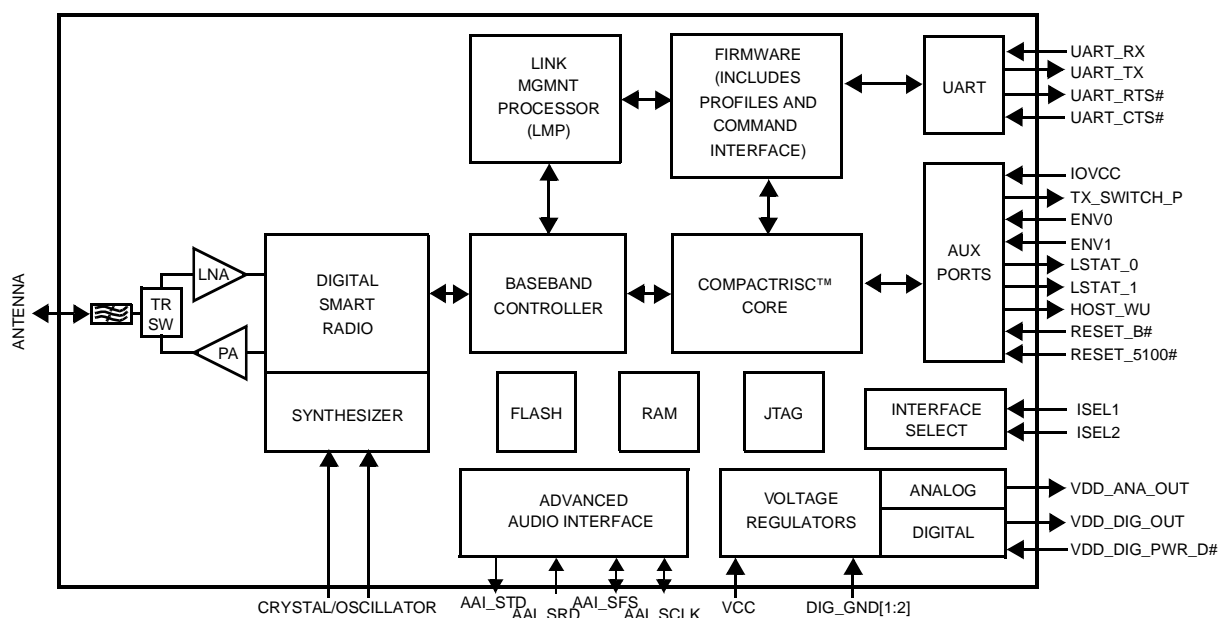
ANTENNA

TR SW

LNA

PA

DIGITAL SMART RADIO

SYNTHESIZER

LINK MGMNT PROCESSOR (LMP)

FIRMWARE (INCLUDES PROFILES AND COMMAND INTERFACE)

UART

UART_RX
UART_TX
UART_RTS#
UART_CTS#

BASEBAND CONTROLLER

COMPACTRISC™ CORE

AUX PORTS

IOVCC
TX_SWITCH_P
ENV0
ENV1
LSTAT_0
LSTAT_1
HOST_WU
RESET_B#
RESET_5100#

FLASH

RAM

JTAG

INTERFACE SELECT

ISEL1
ISEL2

ADVANCED AUDIO INTERFACE

VOLTAGE REGULATORS

ANALOG

DIGITAL

VDD_ANA_OUT
VDD_DIG_OUT
VDD_DIG_PWR_D#

CRYSTAL/OSCILLATOR

AAI_STD
AAI_SRD
AAI_SFS
AAI_SCLK
VCC
DIG_GND[1:2]